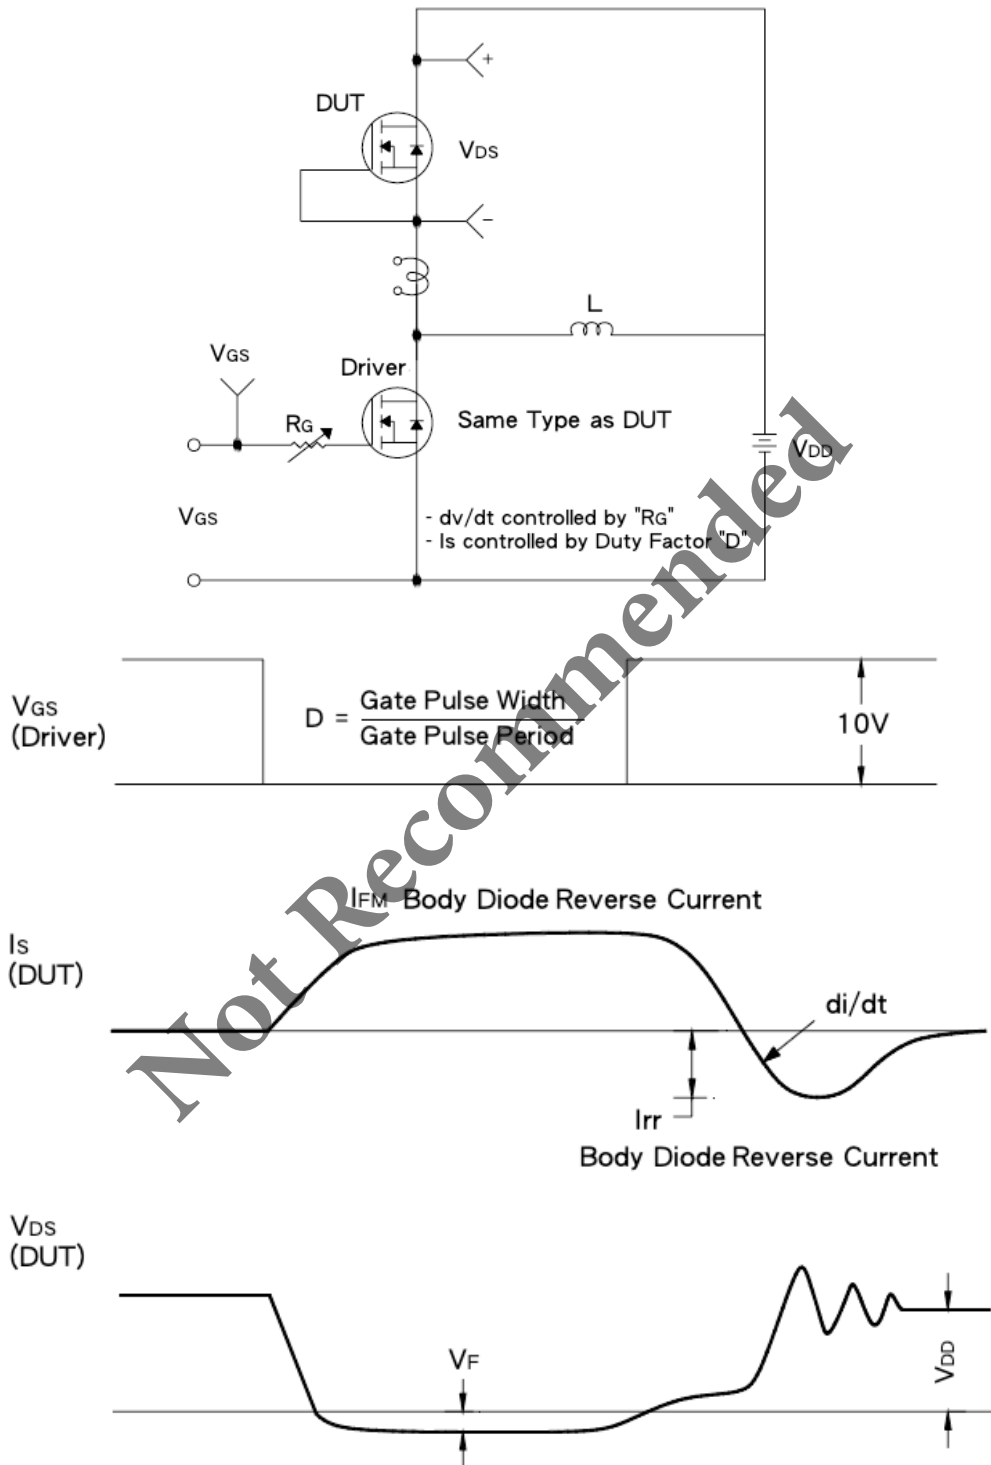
DUT

VDS

+

-

L

VGS

Driver

RG

Same Type as DUT

VDD

VGS

- dv/dt controlled by "RG"
- Is controlled by Duty Factor "D"

VGS
(Driver)

$D = \frac{\text{Gate Pulse Width}}{\text{Gate Pulse Period}}$

10V

IFM Body Diode Reverse Current

Is
(DUT)

di/dt

Irr

Body Diode Reverse Current

VDS
(DUT)

VF

VDD

Not Recommended